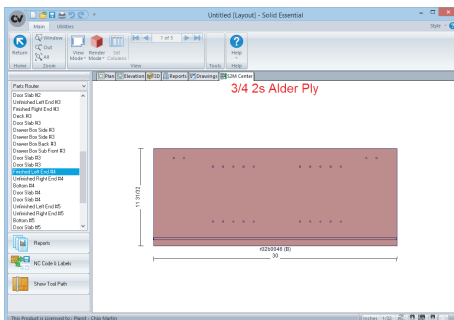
Untitled (Layout) - Solid Essential

Style

Main Utilities

Return Window Out All View Mode Render Mode Set Columns 7 of 8 Help

Home Zoom View Tools Help

Plan Elevation 3D Reports Drawings S2M Center

Parts Router

Door Slab #2
Unfinished Left End #3
Finished Right End #3
Deck #3
Door Slab #3
Drawer Box Side #3
Drawer Box Side #3
Drawer Box Back #3
Drawer Box Sub Front #3
Door Slab #3
Door Slab #3
Finished Left End #4
Unfinished Right End #4
Bottom #4
Door Slab #4
Door Slab #4
Unfinished Left End #5
Unfinished Right End #5
Bottom #5
Door Slab #5

Reports

NC Code & Labels

Show Tool Path

3/4 2s Alder Ply

11 31/32

t32b0046 (B)

30

This Product is Licensed to: Planit - Chip Martin

Inches 1/32